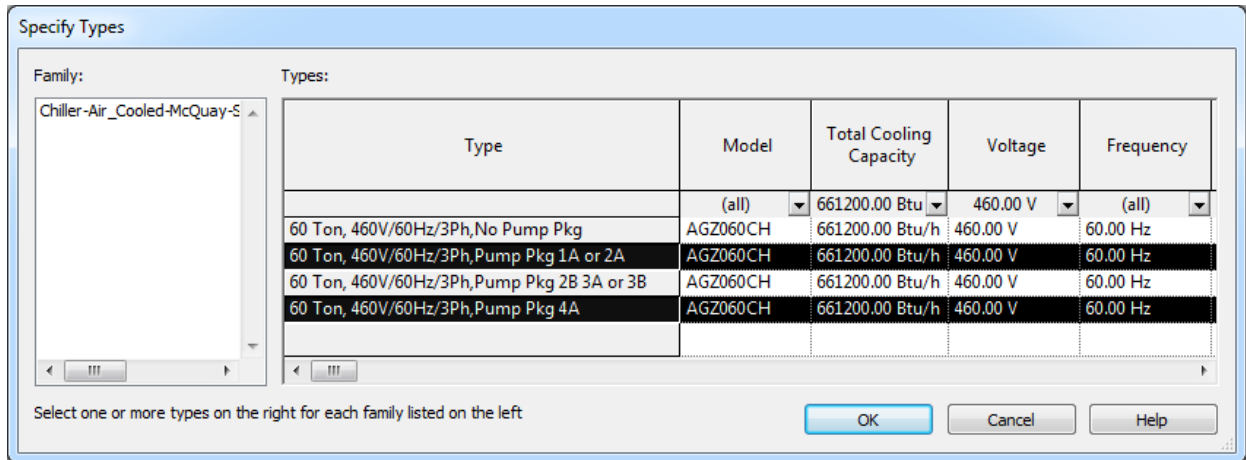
Specify Types

Family:

Chiller-Air_Cooled-McQuay-S

Types:

| Type | Model | Total Cooling Capacity | Voltage | Frequency |
|---|---|---|---|---|
| | (all) | 661200.00 Btu | 460.00 V | (all) |
| 60 Ton, 460V/60Hz/3Ph,No Pump Pkg | AGZ060CH | 661200.00 Btu/h | 460.00 V | 60.00 Hz |
| 60 Ton, 460V/60Hz/3Ph,Pump Pkg 1A or 2A | AGZ060CH | 661200.00 Btu/h | 460.00 V | 60.00 Hz |
| 60 Ton, 460V/60Hz/3Ph,Pump Pkg 2B 3A or 3B | AGZ060CH | 661200.00 Btu/h | 460.00 V | 60.00 Hz |
| 60 Ton, 460V/60Hz/3Ph,Pump Pkg 4A | AGZ060CH | 661200.00 Btu/h | 460.00 V | 60.00 Hz |

Select one or more types on the right for each family listed on the left

OK Cancel Help